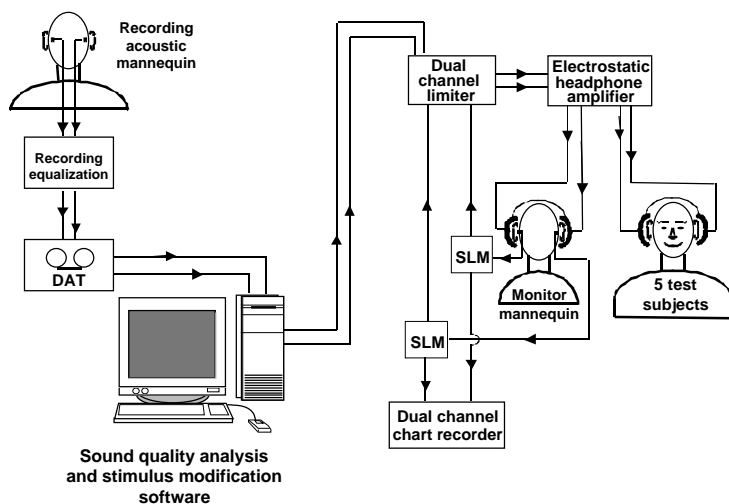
Recording acoustic mannequin

Recording equalization

DAT

Dual channel limiter

Electrostatic headphone amplifier

SLM

Monitor mannequin

5 test subjects

SLM

Dual channel chart recorder

Sound quality analysis and stimulus modification software